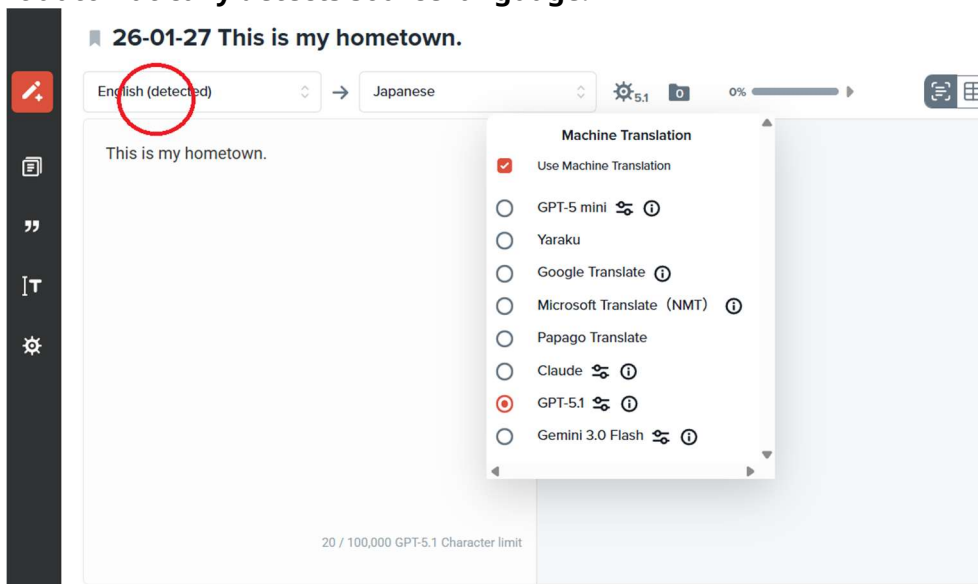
26-01-27 This is my hometown.

English (detected)

Japanese

5.1

0

0%

This is my hometown.

Machine Translation

Use Machine Translation

GPT-5 mini

Yaraku

Google Translate

Microsoft Translate（NMT）

Papago Translate

Claude

GPT-5.1

Gemini 3.0 Flash

20 / 100,000 GPT-5.1 Character limit